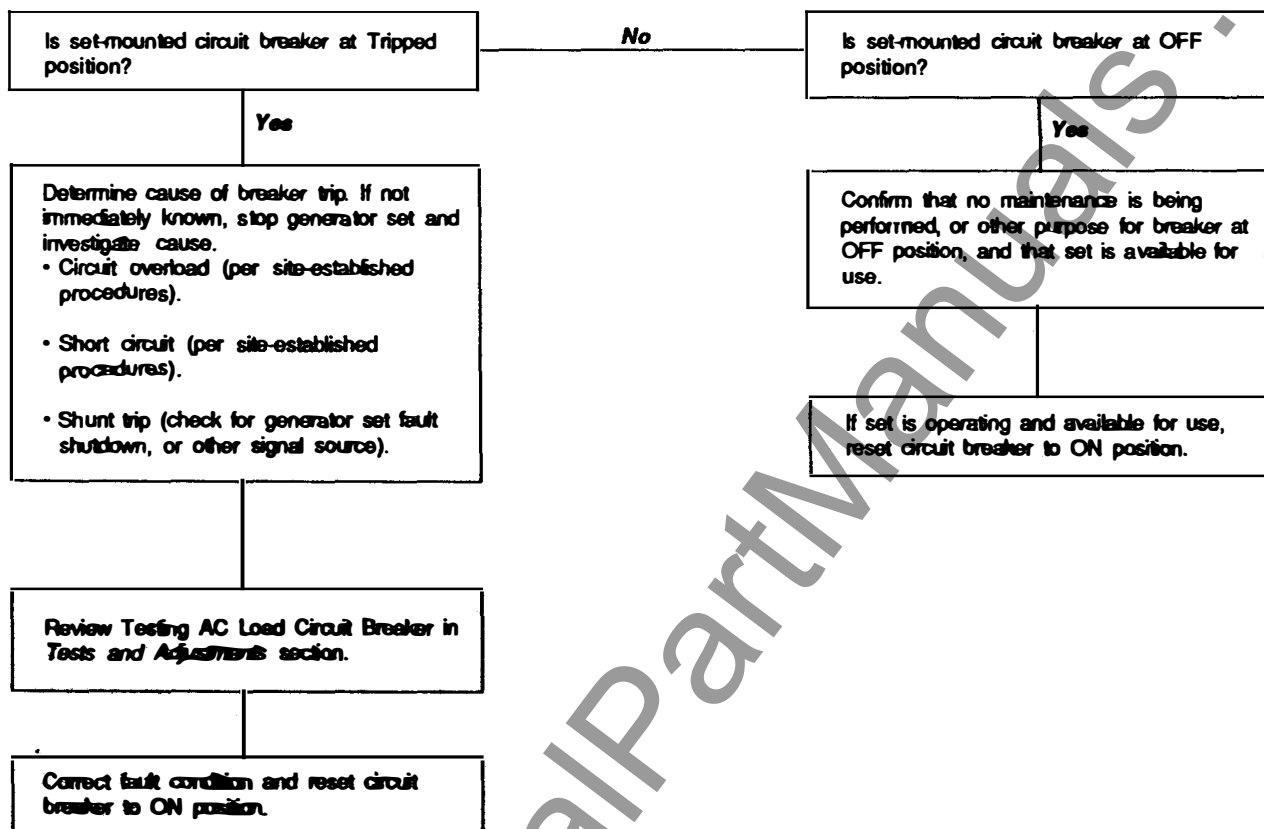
Is set-mounted circuit breaker at Tripped position?

No

Is set-mounted circuit breaker at OFF position?

Yes

Determine cause of breaker trip. If not immediately known, stop generator set and investigate cause.
• Circuit overload (per site-established procedures).

• Short circuit (per site-established procedures).

• Shunt trip (check for generator set fault shutdown, or other signal source).

Yes

Confirm that no maintenance is being performed, or other purpose for breaker at OFF position, and that set is available for use.

If set is operating and available for use, reset circuit breaker to ON position.

Review Testing AC Load Circuit Breaker in *Tests and Adjustments* section.

Correct fault condition and reset circuit breaker to ON position.

ManualPartManuals